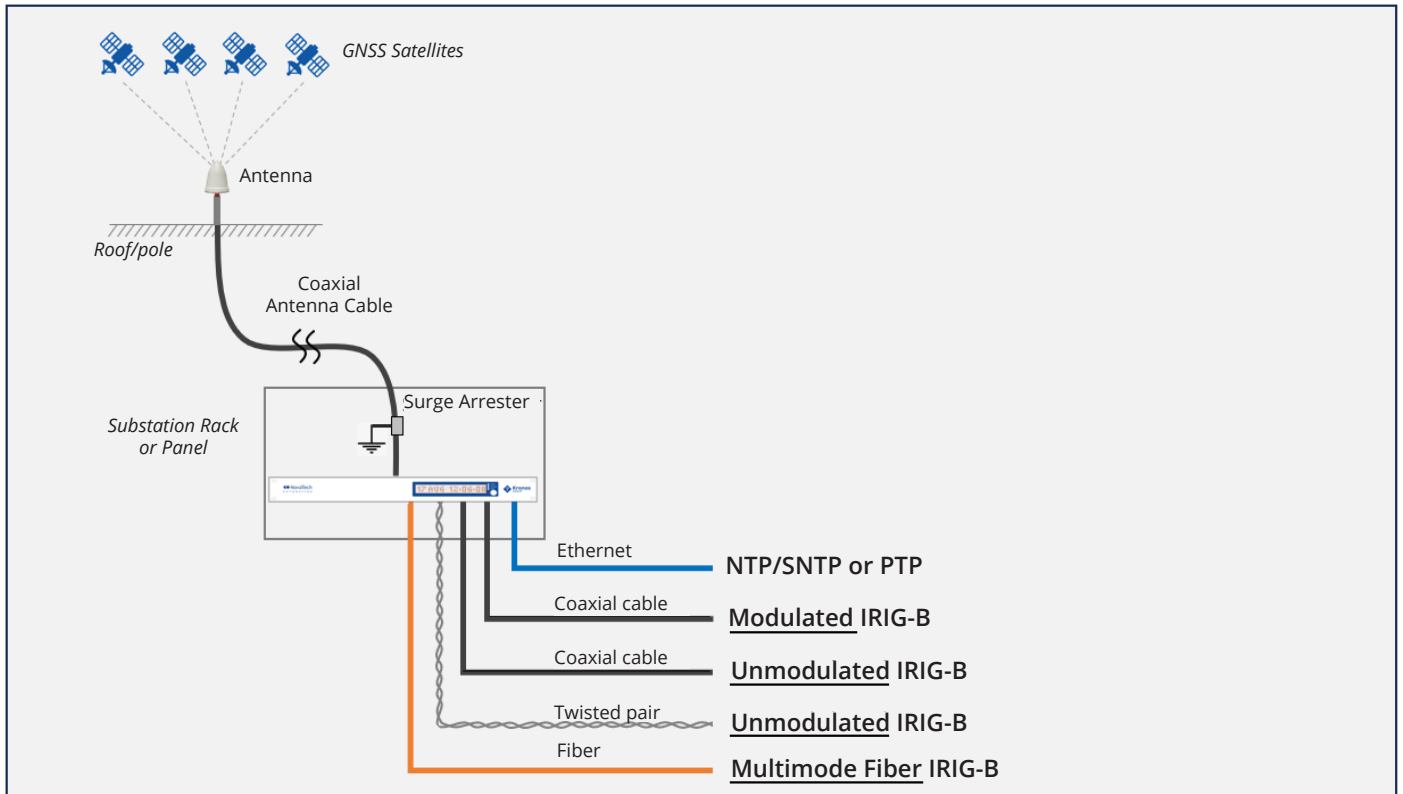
GNSS Satellites

Antenna

Roof/pole

Coaxial Antenna Cable

Surge Arrester

Substation Rack or Panel

NovaTech

Kronos

Ethernet
NTP/SNTP or PTP

Coaxial cable
Modulated IRIG-B

Coaxial cable
Unmodulated IRIG-B

Twisted pair
Unmodulated IRIG-B

Fiber
Multimode Fiber IRIG-B